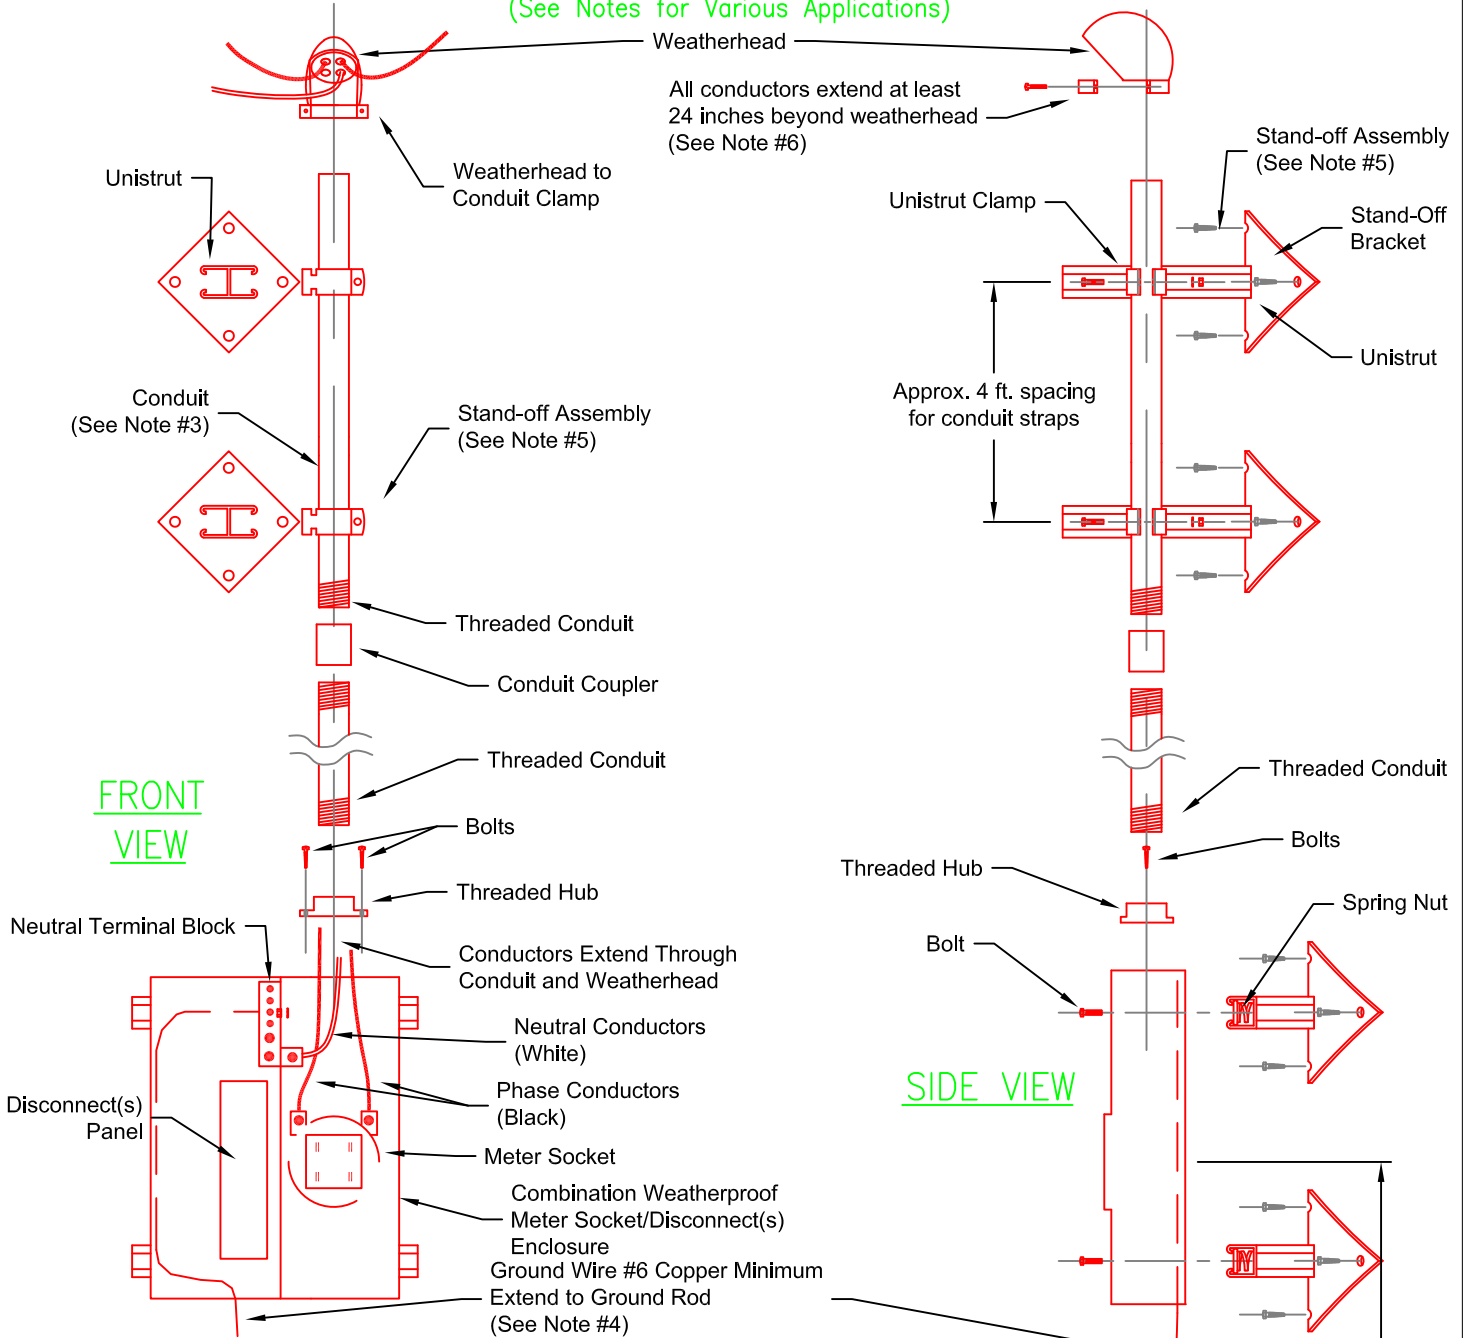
(See Notes for Various Applications)

Weatherhead

All conductors extend at least 24 inches beyond weatherhead (See Note #6)

Stand-off Assembly (See Note #5)

Weatherhead to Conduit Clamp

Unistrut

Unistrut Clamp

Stand-Off Bracket

Unistrut

Approx. 4 ft. spacing for conduit straps

Conduit (See Note #3)

Stand-off Assembly (See Note #5)

Threaded Conduit

Conduit Coupler

Threaded Conduit

Threaded Conduit

FRONT VIEW

Bolts

Bolts

Threaded Hub

Threaded Hub

Spring Nut

Neutral Terminal Block

Conductors Extend Through Conduit and Weatherhead

Bolt

Neutral Conductors (White)

SIDE VIEW

Disconnect(s) Panel

Phase Conductors (Black)

Meter Socket

Combination Weatherproof Meter Socket/Disconnect(s) Enclosure

Ground Wire #6 Copper Minimum Extend to Ground Rod (See Note #4)